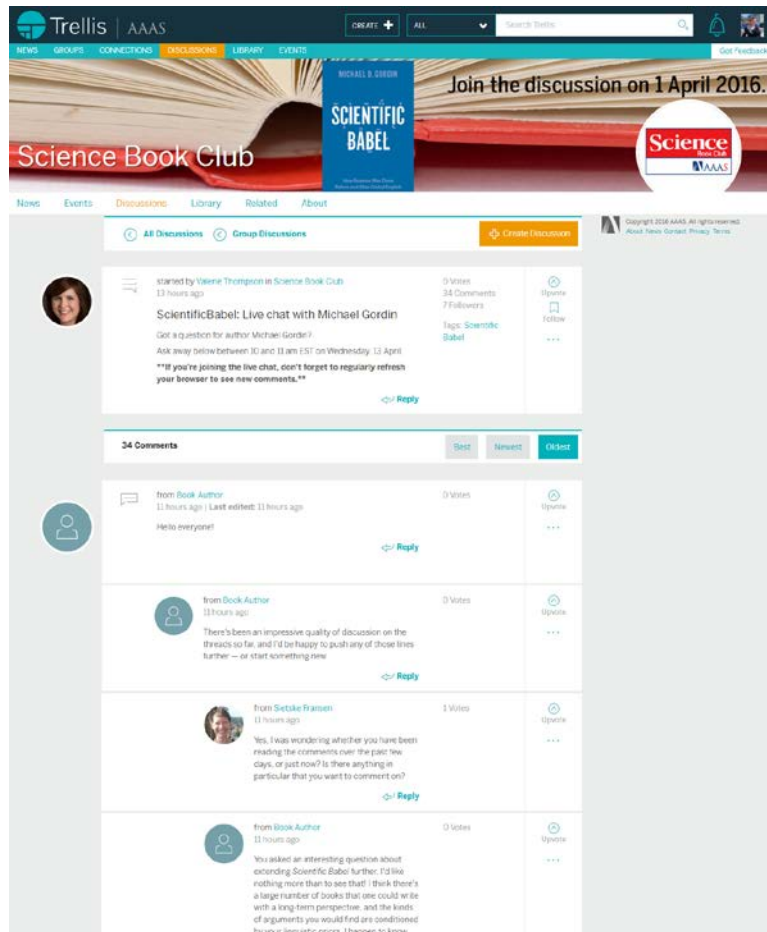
Trellis | AAAS

CREATE + ALL Search Trellis

NEWS GROUPS CONNECTIONS DISCUSSIONS LIBRARY EVENTS Got Feedback

MICHAEL D. GORDIN
SCIENTIFIC BABEL

Join the discussion on 1 April 2016.

Science Book Club

Science Book Club AAAS

News Events Discussions Library Related About

All Discussions Group Discussions Create Discussion

Copyright 2016 AAAS. All rights reserved. About News Contact Privacy Terms

started by Valerie Thompson in Science Book Club
13 hours ago

ScientificBabel: Live chat with Michael Gordin

Got a question for author Michael Gordin?

Ask away below between 10 and 11am EST on Wednesday, 13 April

**If you're joining the live chat, don't forget to regularly refresh your browser to see new comments.**

Reply

0 Votes
34 Comments
7 Followers
Tags: Scientific Babel

Upvote
Follow
...

34 Comments Best Newest Oldest

from Book Author
11 hours ago | Last edited: 11 hours ago

Hello everyone!

Reply

0 Votes Upvote ...

from Book Author
11 hours ago

There's been an impressive quality of discussion on the threads so far, and I'd be happy to push any of those lines further — or start something new.

Reply

0 Votes Upvote ...

from Sietske Fransen
11 hours ago

Yes, I was wondering whether you have been reading the comments over the past few days, or just now? Is there anything in particular that you want to comment on?

Reply

1 Votes Upvote ...

from Book Author
11 hours ago

You asked an interesting question about extending Scientific Babel further. I'd like nothing more than to see that! I think there's a large number of books that one could write with a long-term perspective, and the kinds of arguments you would find are conditioned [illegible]

0 Votes Upvote ...